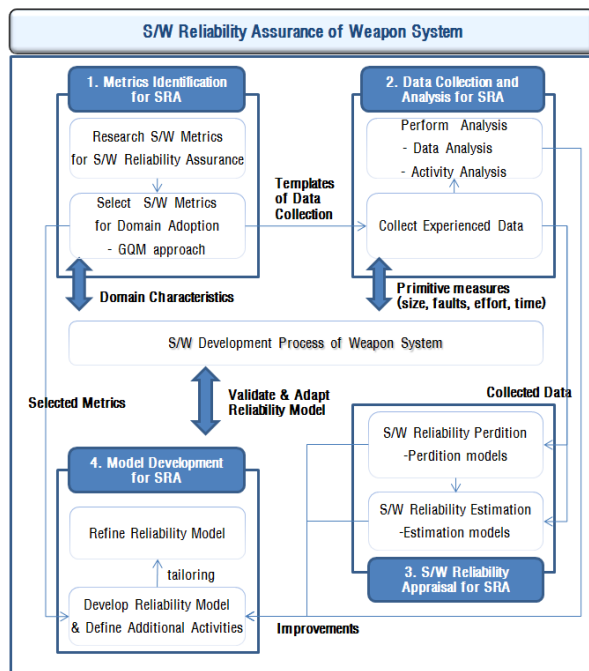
S/W Reliability Assurance of Weapon System

1. Metrics Identification for SRA

Research S/W Metrics for S/W Reliability Assurance

Select S/W Metrics for Domain Adoption
- GQM approach

Templates of Data Collection

2. Data Collection and Analysis for SRA

Perform Analysis
- Data Analysis
- Activity Analysis

Collect Experienced Data

Domain Characteristics

Primitive measures (size, faults, effort, time)

S/W Development Process of Weapon System

Selected Metrics

Validate & Adapt Reliability Model

Collected Data

4. Model Development for SRA

Refine Reliability Model

tailoring

Develop Reliability Model & Define Additional Activities

S/W Reliability Perdition
-Perdition models

S/W Reliability Estimation
-Estimation models

3. S/W Reliability Appraisal for SRA

Improvements